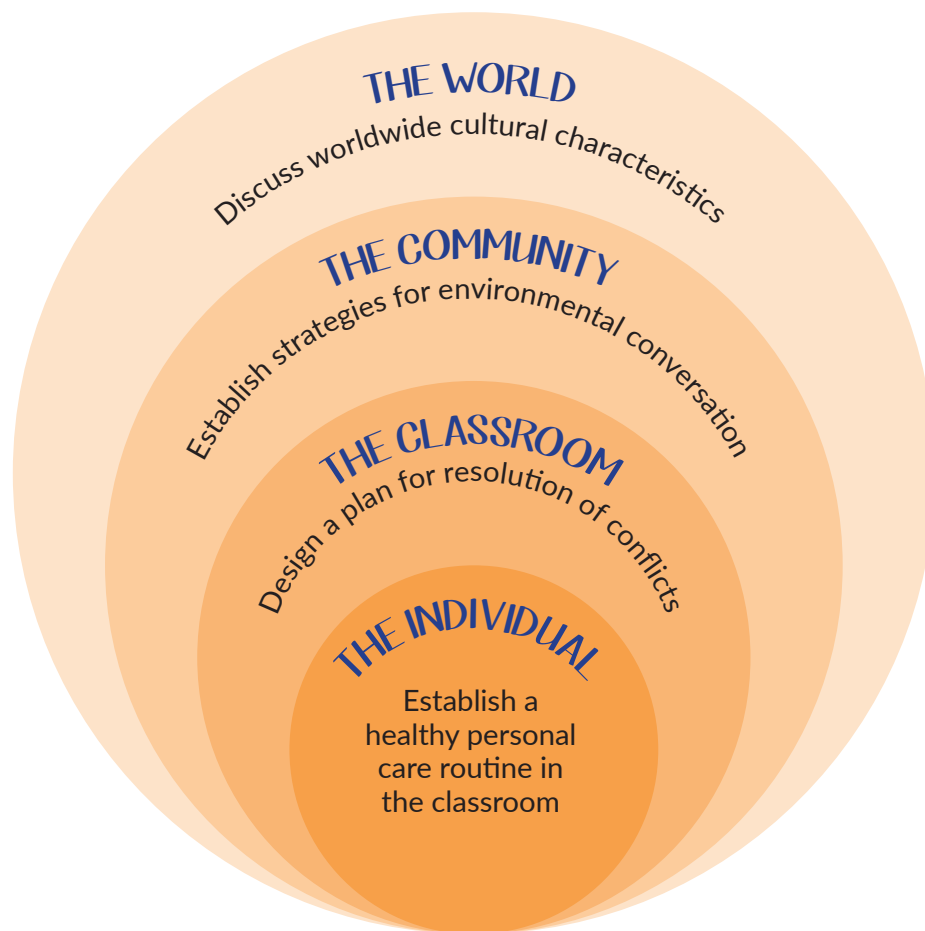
THE WORLD
Discuss worldwide cultural characteristics

THE COMMUNITY
Establish strategies for environmental conversation

THE CLASSROOM
Design a plan for resolution of conflicts

THE INDIVIDUAL
Establish a healthy personal care routine in the classroom